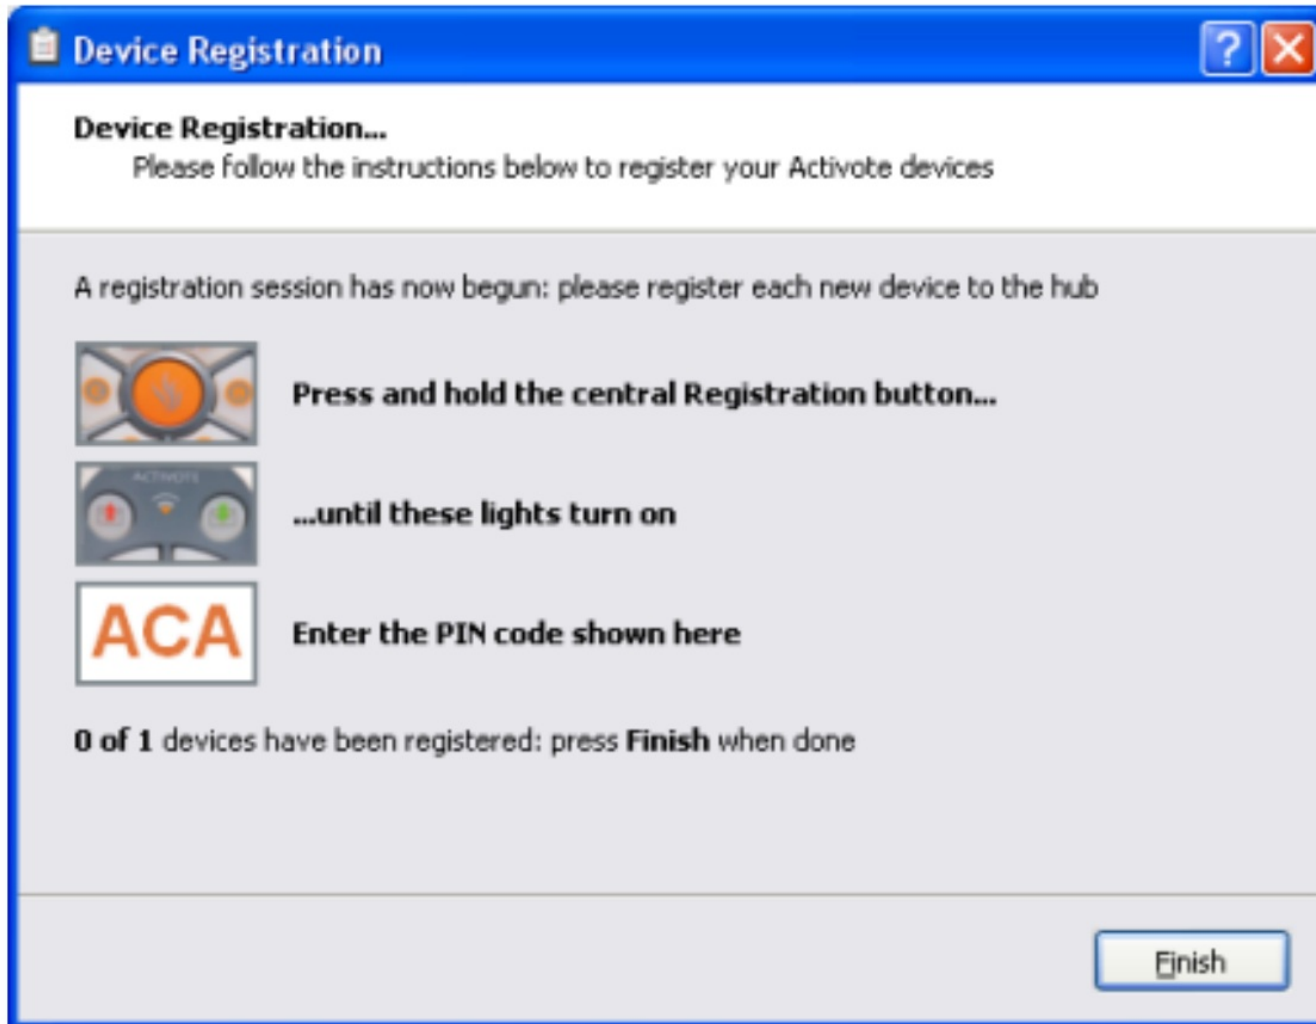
Device Registration

Device Registration...
Please follow the instructions below to register your Activote devices

A registration session has now begun: please register each new device to the hub

Press and hold the central Registration button...

ACTIVOTE

...until these lights turn on

ACA

Enter the PIN code shown here

0 of 1 devices have been registered: press Finish when done

Finish